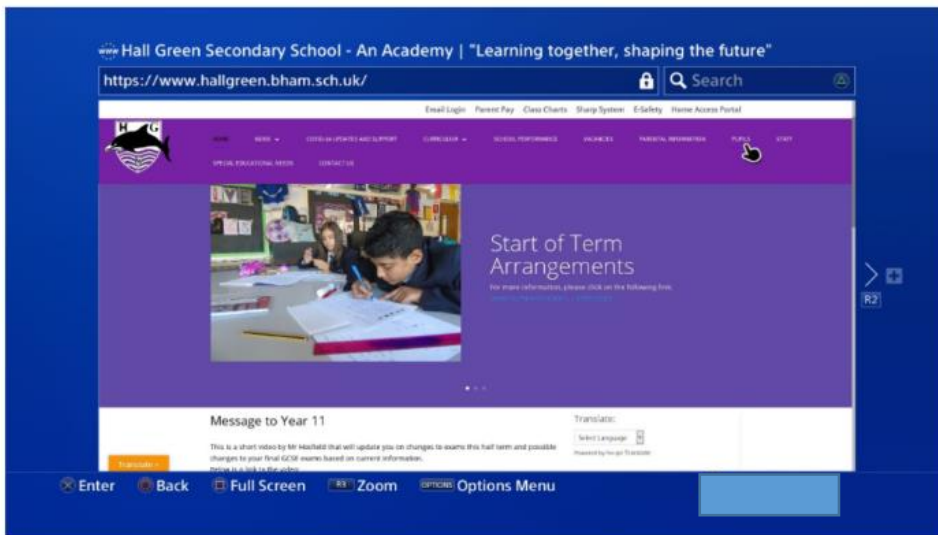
www Hall Green Secondary School - An Academy | "Learning together, shaping the future"

https://www.hallgreen.bham.sch.uk/

Search

Email Login Parent Pay Class Charts Sharp System E-Safety Home Access Portal

HOME NEWS COVID-19 UPDATES AND SUPPORT CURRICULUM SCHOOL PERFORMANCE VACANCIES PARENTAL INFORMATION PUPILS STAFF

SPECIAL EDUCATIONAL NEEDS CONTACT US

Start of Term Arrangements

For more information, please click on the following link: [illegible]

Message to Year 11

This is a short video by Mr Hadfield that will update you on changes to exams this half term and possible changes to your final GCSE exams based on current information.

Below is a link to the video

Translate:

Select Language

Powered by Google Translate

Translate »

R2

Enter Back Full Screen R3 Zoom OPTIONS Options Menu